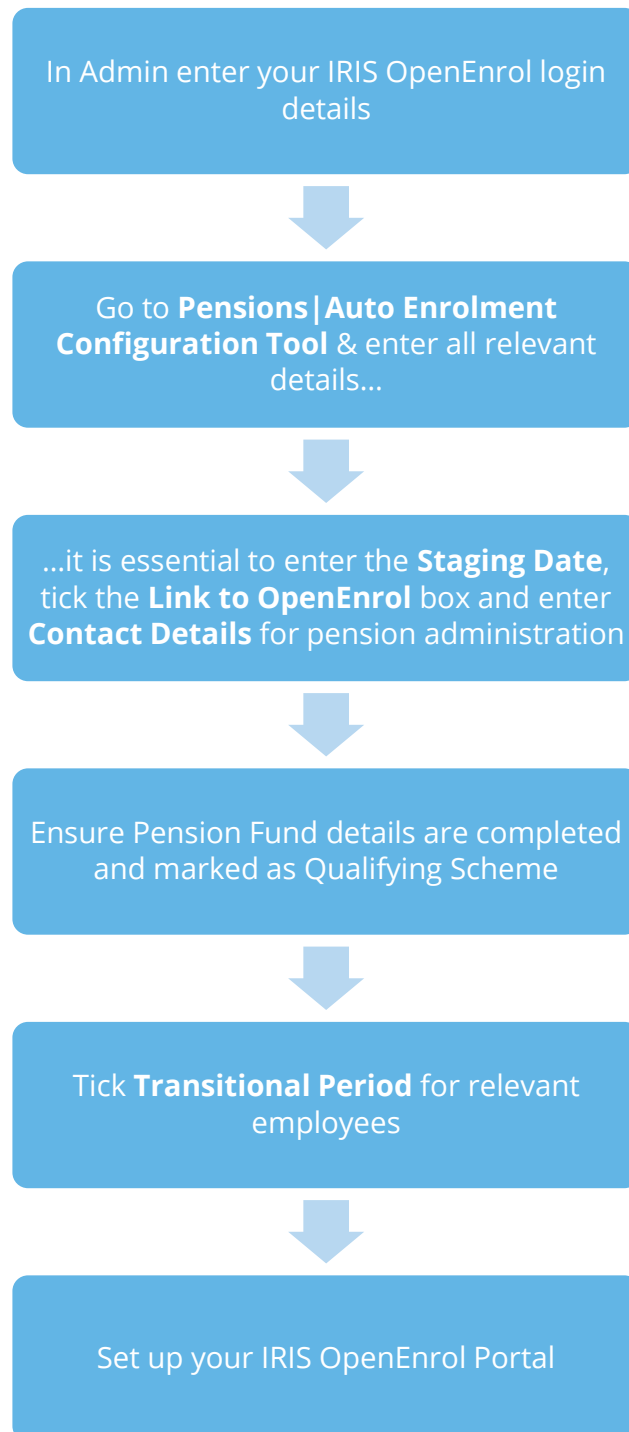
In Admin enter your IRIS OpenEnrol login details

Go to **Pensions|Auto Enrolment Configuration Tool** & enter all relevant details…

…it is essential to enter the **Staging Date**, tick the **Link to OpenEnrol** box and enter **Contact Details** for pension administration

Ensure Pension Fund details are completed and marked as Qualifying Scheme

Tick **Transitional Period** for relevant employees

Set up your IRIS OpenEnrol Portal